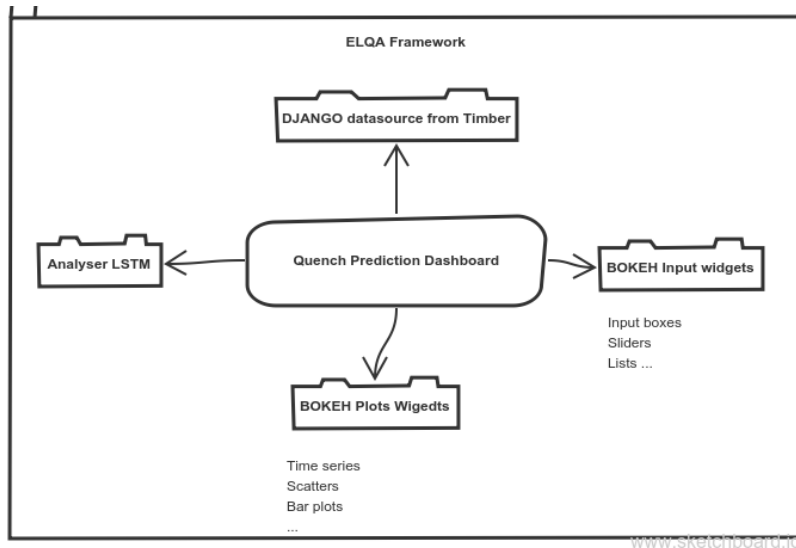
ELQA Framework

DJANGO datasource from Timber

Analyser LSTM

Quench Prediction Dashboard

BOKEH Input widgets

Input boxes
Sliders
Lists ...

BOKEH Plots Wigedts

Time series
Scatters
Bar plots
...

www.sketchboard.io